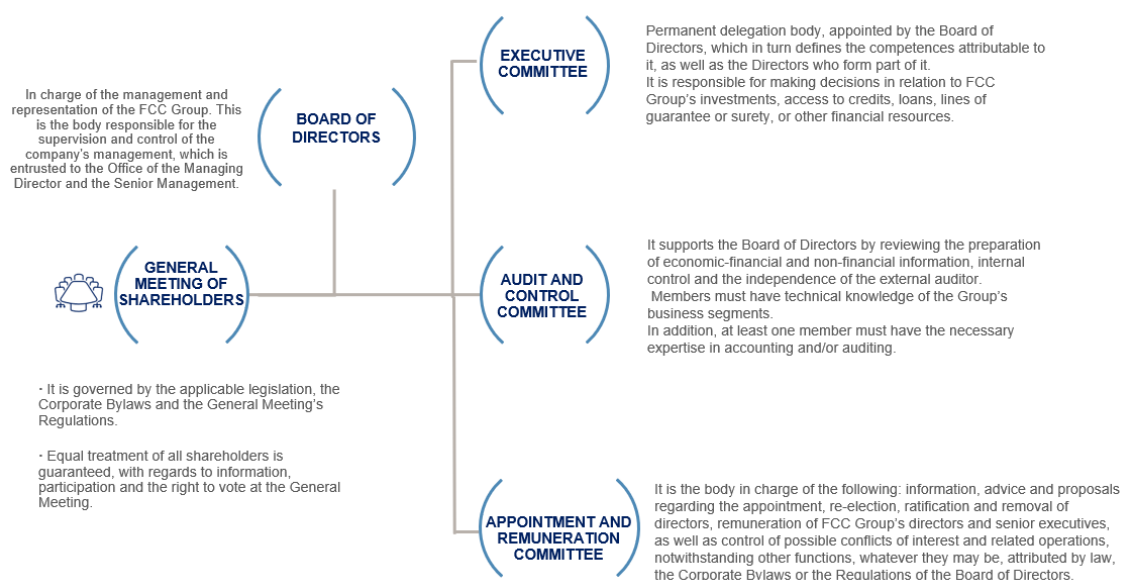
In charge of the management and representation of the FCC Group. This is the body responsible for the supervision and control of the company's management, which is entrusted to the Office of the Managing Director and the Senior Management.

BOARD OF DIRECTORS

GENERAL MEETING OF SHAREHOLDERS

• It is governed by the applicable legislation, the Corporate Bylaws and the General Meeting's Regulations.

• Equal treatment of all shareholders is guaranteed, with regards to information, participation and the right to vote at the General Meeting.

EXECUTIVE COMMITTEE

Permanent delegation body, appointed by the Board of Directors, which in turn defines the competences attributable to it, as well as the Directors who form part of it.
It is responsible for making decisions in relation to FCC Group's investments, access to credits, loans, lines of guarantee or surety, or other financial resources.

AUDIT AND CONTROL COMMITTEE

It supports the Board of Directors by reviewing the preparation of economic-financial and non-financial information, internal control and the independence of the external auditor.
Members must have technical knowledge of the Group's business segments.
In addition, at least one member must have the necessary expertise in accounting and/or auditing.

APPOINTMENT AND REMUNERATION COMMITTEE

It is the body in charge of the following: information, advice and proposals regarding the appointment, re-election, ratification and removal of directors, remuneration of FCC Group's directors and senior executives, as well as control of possible conflicts of interest and related operations, notwithstanding other functions, whatever they may be, attributed by law, the Corporate Bylaws or the Regulations of the Board of Directors.